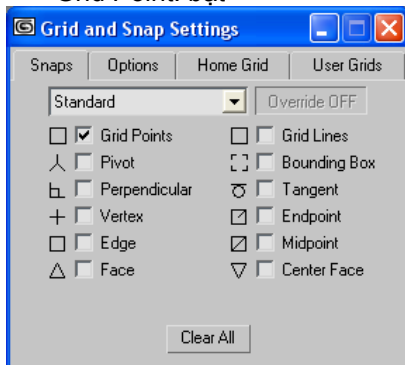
Grid and Snap Settings

Snaps | Options | Home Grid | User Grids

Standard

Override OFF

Grid Points

Pivot

Perpendicular

Vertex

Edge

Face

Grid Lines

Bounding Box

Tangent

Endpoint

Midpoint

Center Face

Clear All